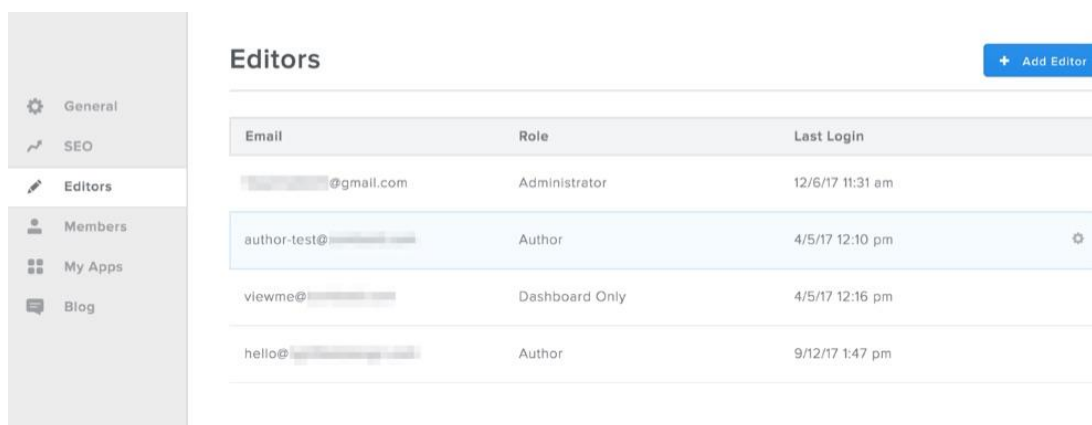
General
SEO
Editors
Members
My Apps
Blog

Editors

+ Add Editor

| Email | Role | Last Login |
|---|---|---|
| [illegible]@gmail.com | Administrator | 12/6/17 11:31 am |
| author-test@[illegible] | Author | 4/5/17 12:10 pm |
| viewme@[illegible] | Dashboard Only | 4/5/17 12:16 pm |
| hello@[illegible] | Author | 9/12/17 1:47 pm |